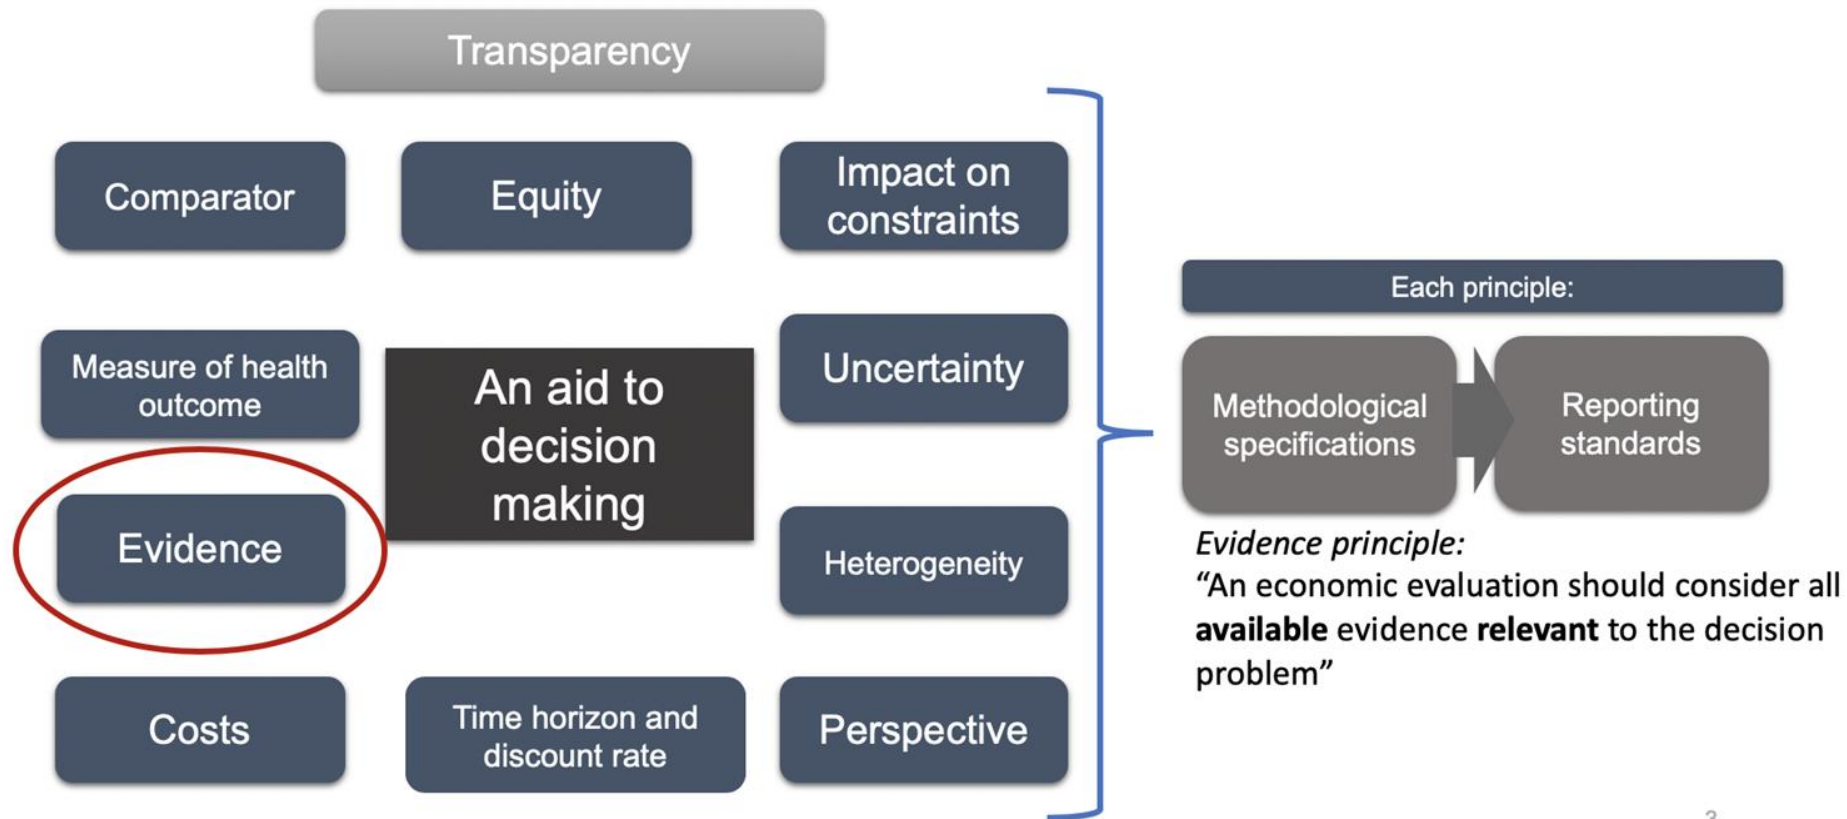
Transparency

Comparator

Equity

Impact on constraints

Measure of health outcome

An aid to decision making

Uncertainty

Evidence

Heterogeneity

Costs

Time horizon and discount rate

Perspective

Each principle:

Methodological specifications

Reporting standards

*Evidence principle:*
“An economic evaluation should consider all **available** evidence **relevant** to the decision problem”

3